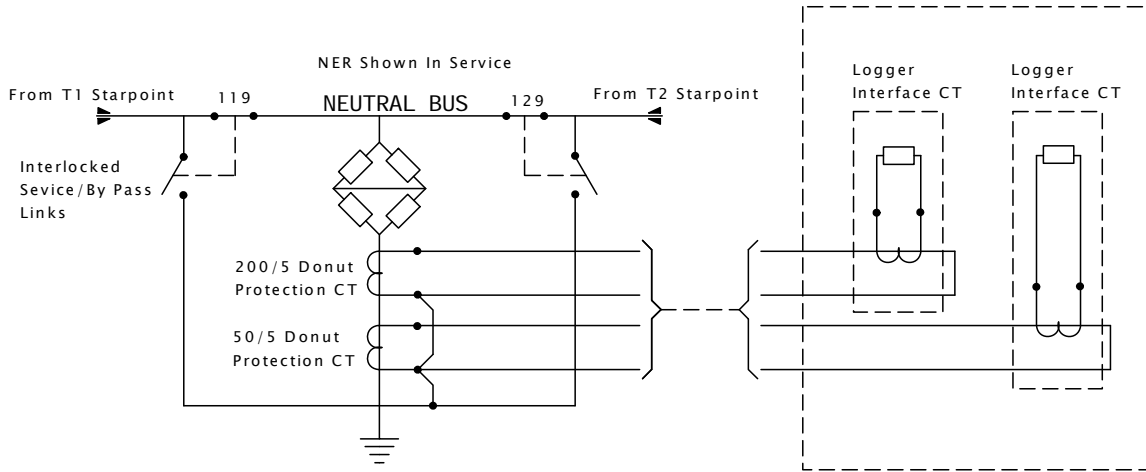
NER Shown In Service

From T1 Starpoint

119

NEUTRAL BUS

129

From T2 Starpoint

Logger Interface CT

Logger Interface CT

Interlocked Sevice/By Pass Links

200/5 Donut Protection CT

50/5 Donut Protection CT